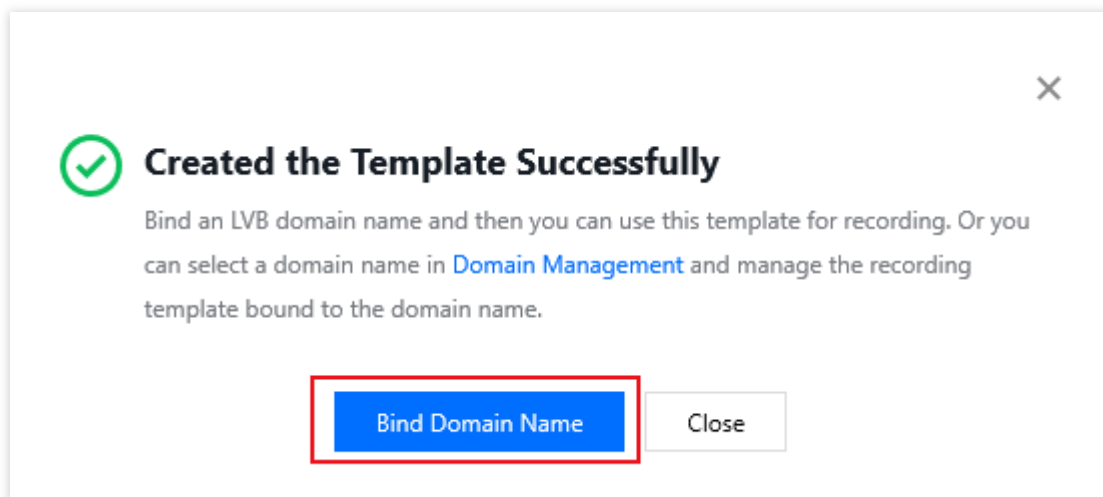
×

Created the Template Successfully

Bind an LVB domain name and then you can use this template for recording. Or you can select a domain name in Domain Management and manage the recording template bound to the domain name.

Bind Domain Name

Close